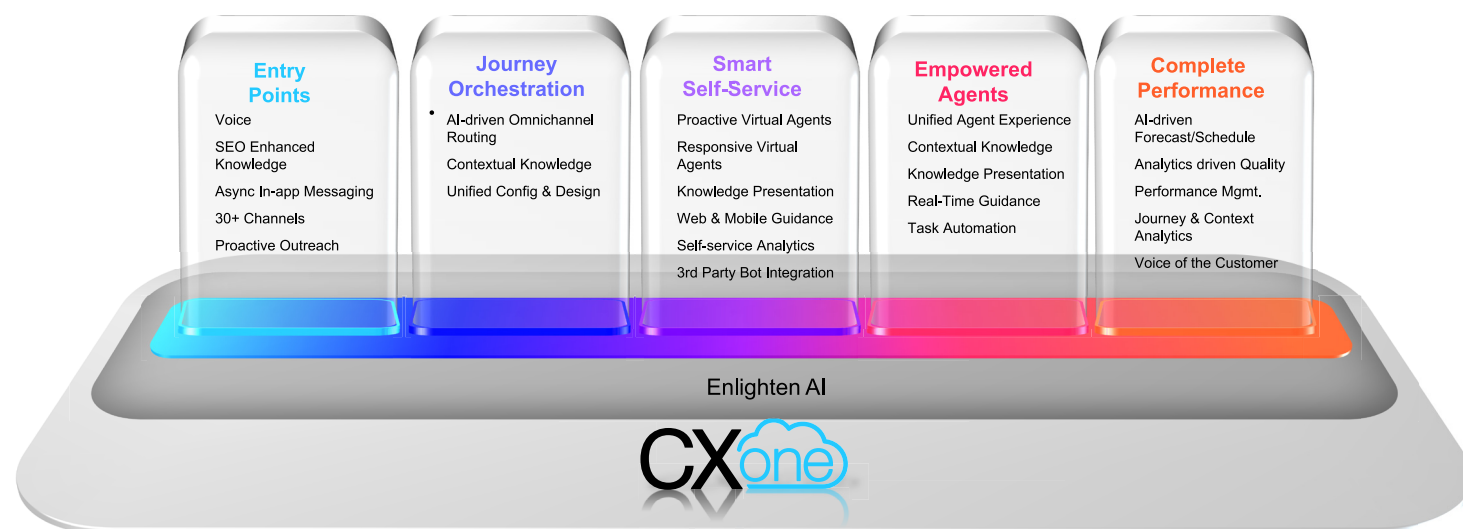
Entry Points

Voice

SEO Enhanced Knowledge

Async In-app Messaging

30+ Channels

Proactive Outreach

Journey Orchestration

AI-driven Omnichannel Routing

Contextual Knowledge

Unified Config & Design

Smart Self-Service

Proactive Virtual Agents

Responsive Virtual Agents

Knowledge Presentation

Web & Mobile Guidance

Self-service Analytics

3rd Party Bot Integration

Empowered Agents

Unified Agent Experience

Contextual Knowledge

Knowledge Presentation

Real-Time Guidance

Task Automation

Complete Performance

AI-driven Forecast/Schedule

Analytics driven Quality

Performance Mgmt.

Journey & Context Analytics

Voice of the Customer

Enlighten AI

CXone